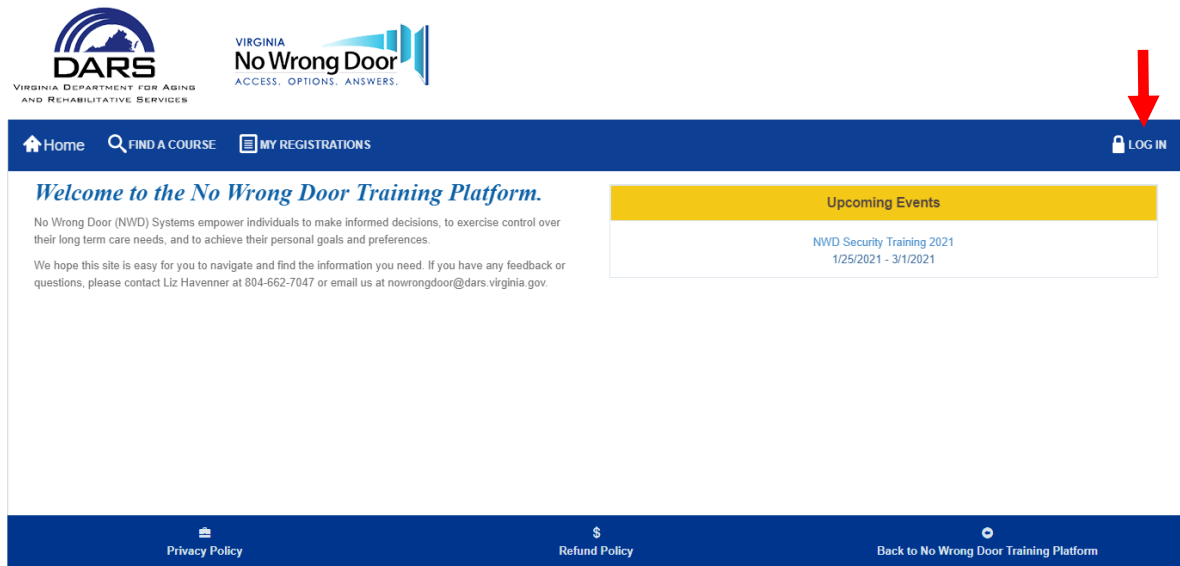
DARS
Virginia Department for Aging and Rehabilitative Services

VIRGINIA
No Wrong Door
ACCESS. OPTIONS. ANSWERS.

Home FIND A COURSE MY REGISTRATIONS LOG IN

Welcome to the No Wrong Door Training Platform.

No Wrong Door (NWD) Systems empower individuals to make informed decisions, to exercise control over their long term care needs, and to achieve their personal goals and preferences.

We hope this site is easy for you to navigate and find the information you need. If you have any feedback or questions, please contact Liz Havenner at 804-662-7047 or email us at nowrongdoor@dars.virginia.gov.

Upcoming Events

NWD Security Training 2021
1/25/2021 - 3/1/2021

Privacy Policy

$
Refund Policy

Back to No Wrong Door Training Platform